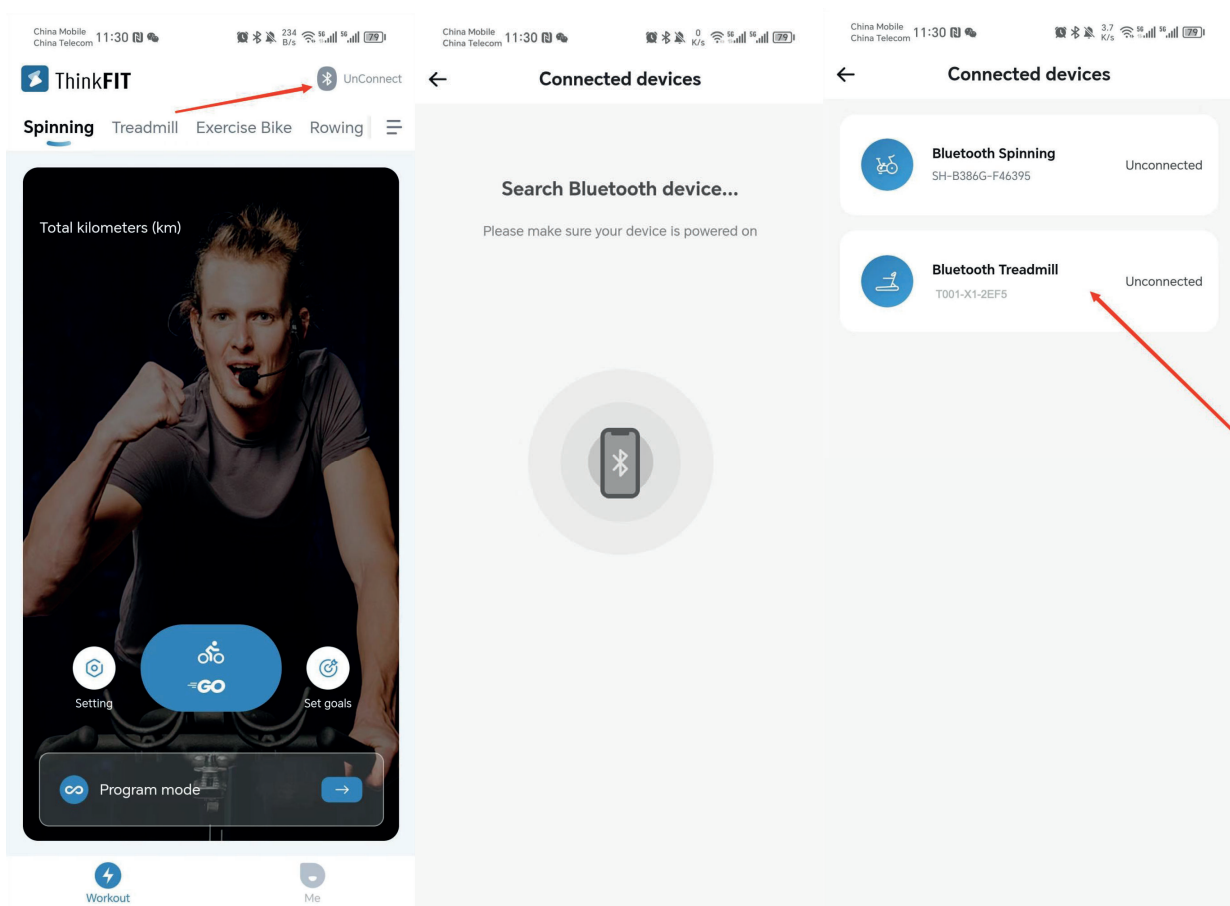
China Mobile
China Telecom 11:30

234 B/s 79

ThinkFIT

UnConnect

Spinning Treadmill Exercise Bike Rowing

Total kilometers (km)

Setting

GO

Set goals

Program mode

Workout

Me

China Mobile
China Telecom 11:30

0 K/s 79

Connected devices

Search Bluetooth device...

Please make sure your device is powered on

China Mobile
China Telecom 11:30

3.7 K/s 79

Connected devices

Bluetooth Spinning
SH-B386G-F46395

Unconnected

Bluetooth Treadmill
T001-X1-2EF5

Unconnected